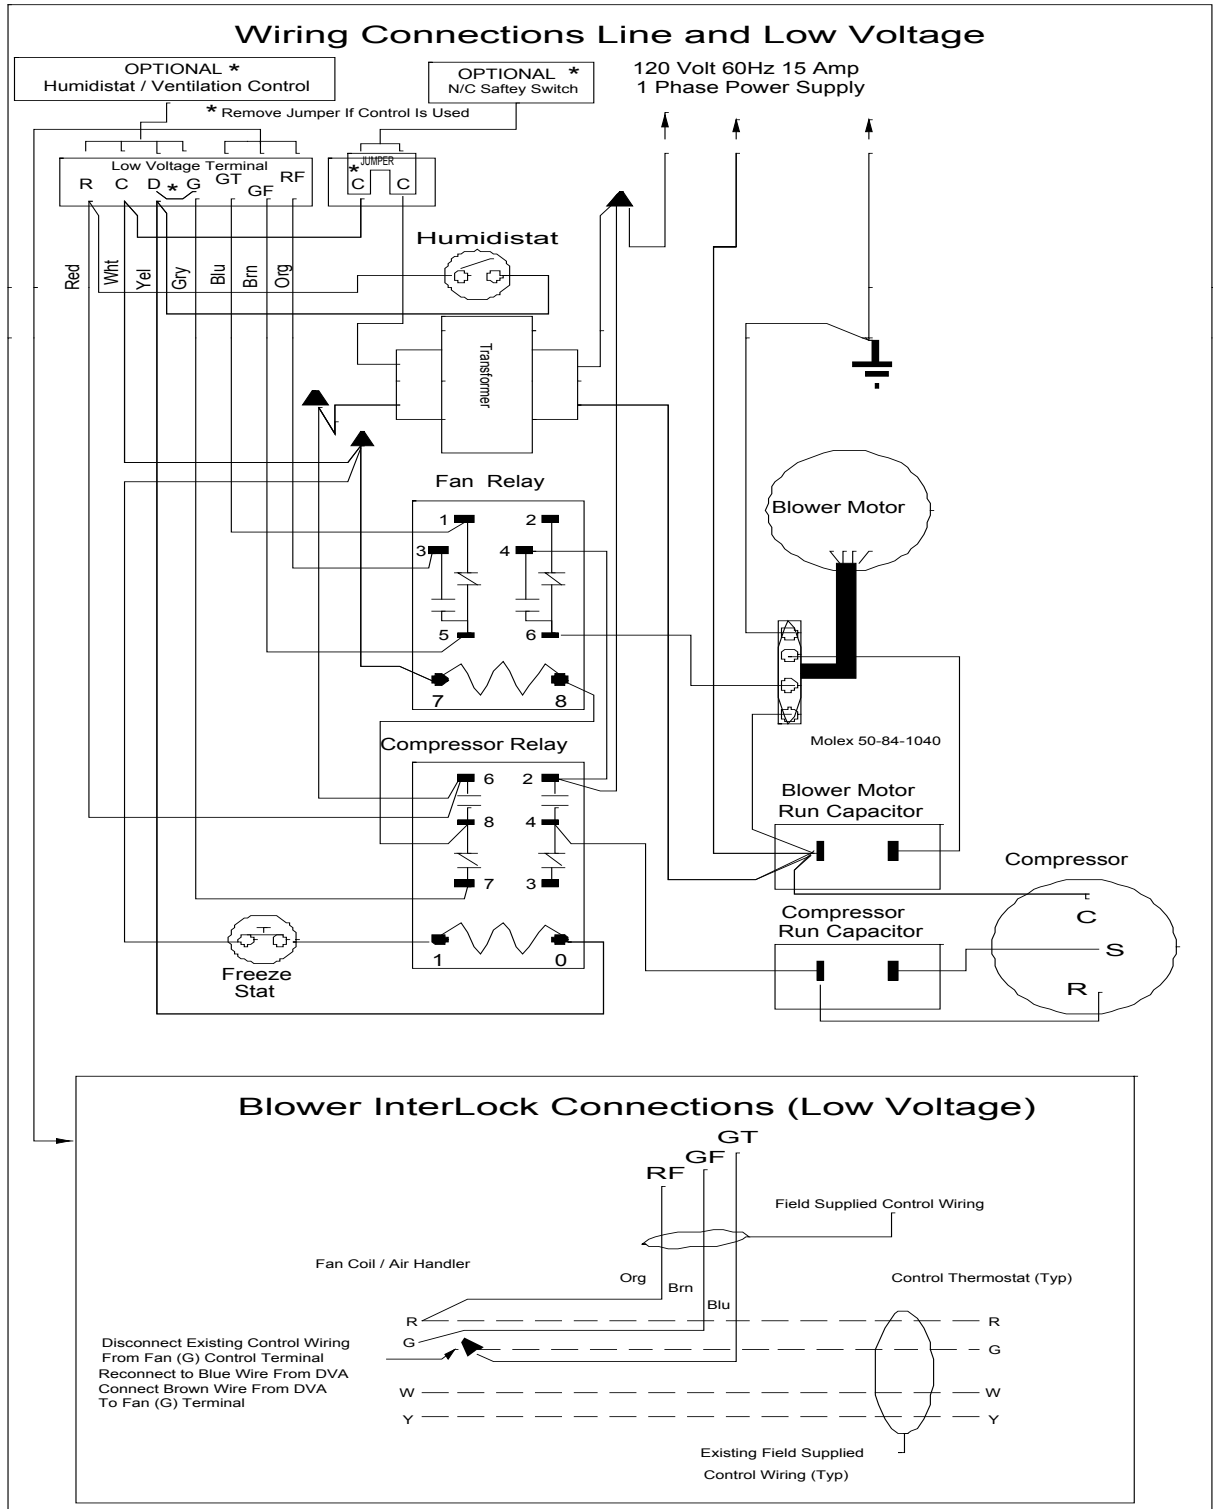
Wiring Connections Line and Low Voltage

OPTIONAL *
Humidistat / Ventilation Control

OPTIONAL *
N/C Saftey Switch

* Remove Jumper If Control Is Used

120 Volt 60Hz 15 Amp
1 Phase Power Supply

Low Voltage Terminal
R C D * G GT GF RF

JUMPER
* C C

Humidistat

Red Wht Yel Gry Blu Brn Org

Transformer

Fan Relay
1 2
3 4
5 6
7 8

Blower Motor

Molex 50-84-1040

Compressor Relay
6 2
8 4
7 3
1 0

Blower Motor
Run Capacitor

Compressor

C
S
R

Compressor
Run Capacitor

Freeze
Stat

Blower InterLock Connections (Low Voltage)

GT
GF
RF

Field Supplied Control Wiring

Fan Coil / Air Handler

Org
Brn
Blu

Control Thermostat (Typ)

R
G
W
Y

R
G
W
Y

Disconnect Existing Control Wiring
From Fan (G) Control Terminal
Reconnect to Blue Wire From DVA
Connect Brown Wire From DVA
To Fan (G) Terminal

Existing Field Supplied
Control Wiring (Typ)